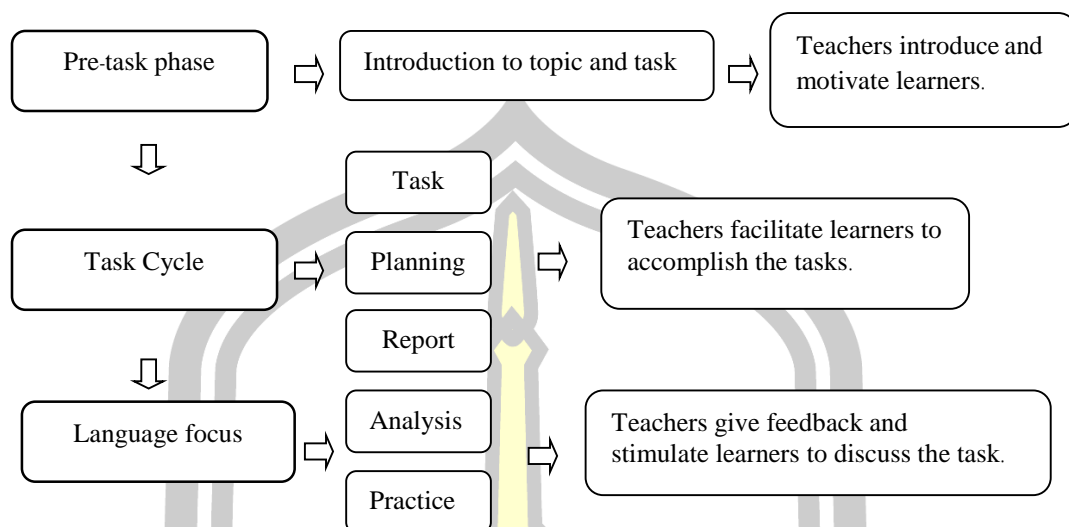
Pre-task phase

Introduction to topic and task

Teachers introduce and motivate learners.

Task Cycle

Task

Planning

Report

Teachers facilitate learners to accomplish the tasks.

Language focus

Analysis

Practice

Teachers give feedback and stimulate learners to discuss the task.